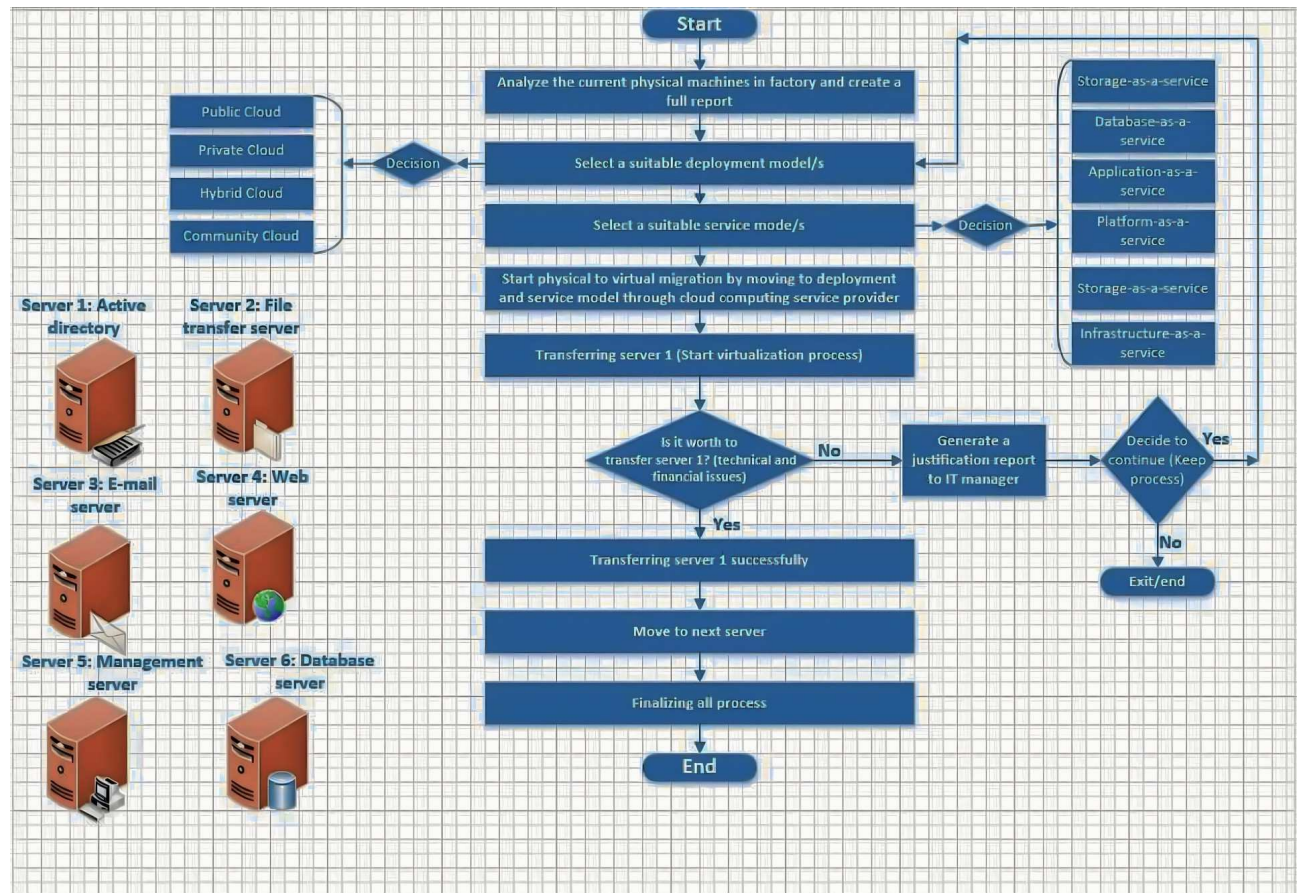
Start

Analyze the current physical machines in factory and create a full report

Public Cloud

Private Cloud

Hybrid Cloud

Community Cloud

Decision

Select a suitable deployment model/s

Select a suitable service mode/s

Decision

Storage-as-a-service

Database-as-a-service

Application-as-a-service

Platform-as-a-service

Storage-as-a-service

Infrastructure-as-a-service

Start physical to virtual migration by moving to deployment and service model through cloud computing service provider

Server 1: Active directory

Server 2: File transfer server

Transferring server 1 (Start virtualization process)

Server 3: E-mail server

Server 4: Web server

Is it worth to transfer server 1? (technical and financial issues)

No

Generate a justification report to IT manager

Decide to continue (Keep process)

Yes

Yes

No

Exit/end

Transferring server 1 successfully

Move to next server

Server 5: Management server

Server 6: Database server

Finalizing all process

End